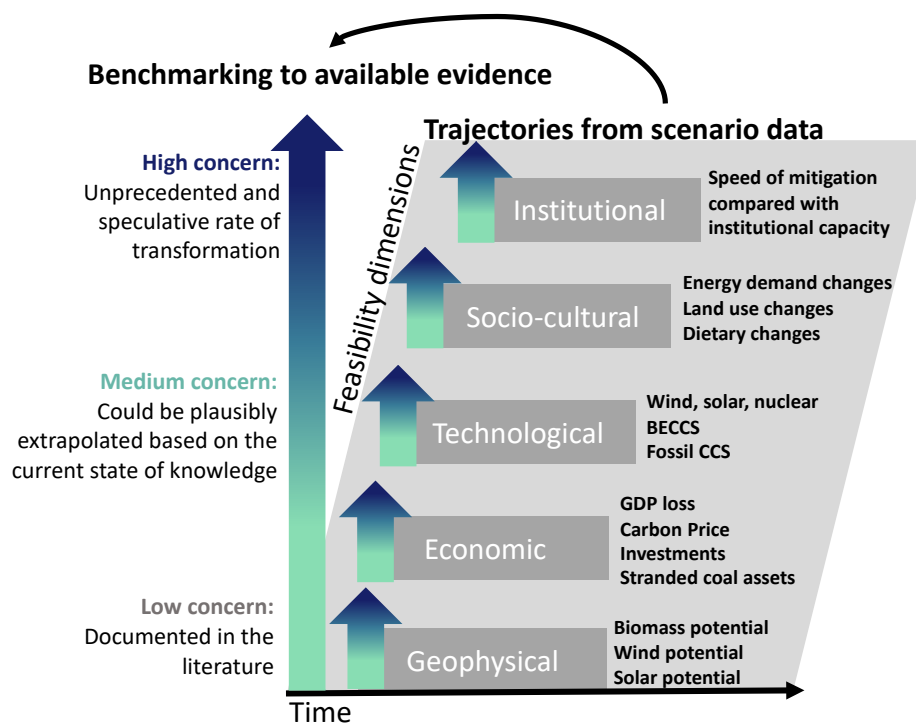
Benchmarking to available evidence

Trajectories from scenario data

High concern:
Unprecedented and speculative rate of transformation

Medium concern:
Could be plausibly extrapolated based on the current state of knowledge

Low concern:
Documented in the literature

Feasibility dimensions

Institutional
Speed of mitigation compared with institutional capacity

Socio-cultural
Energy demand changes
Land use changes
Dietary changes

Technological
Wind, solar, nuclear
BECCS
Fossil CCS

Economic
GDP loss
Carbon Price
Investments
Stranded coal assets

Geophysical
Biomass potential
Wind potential
Solar potential

Time